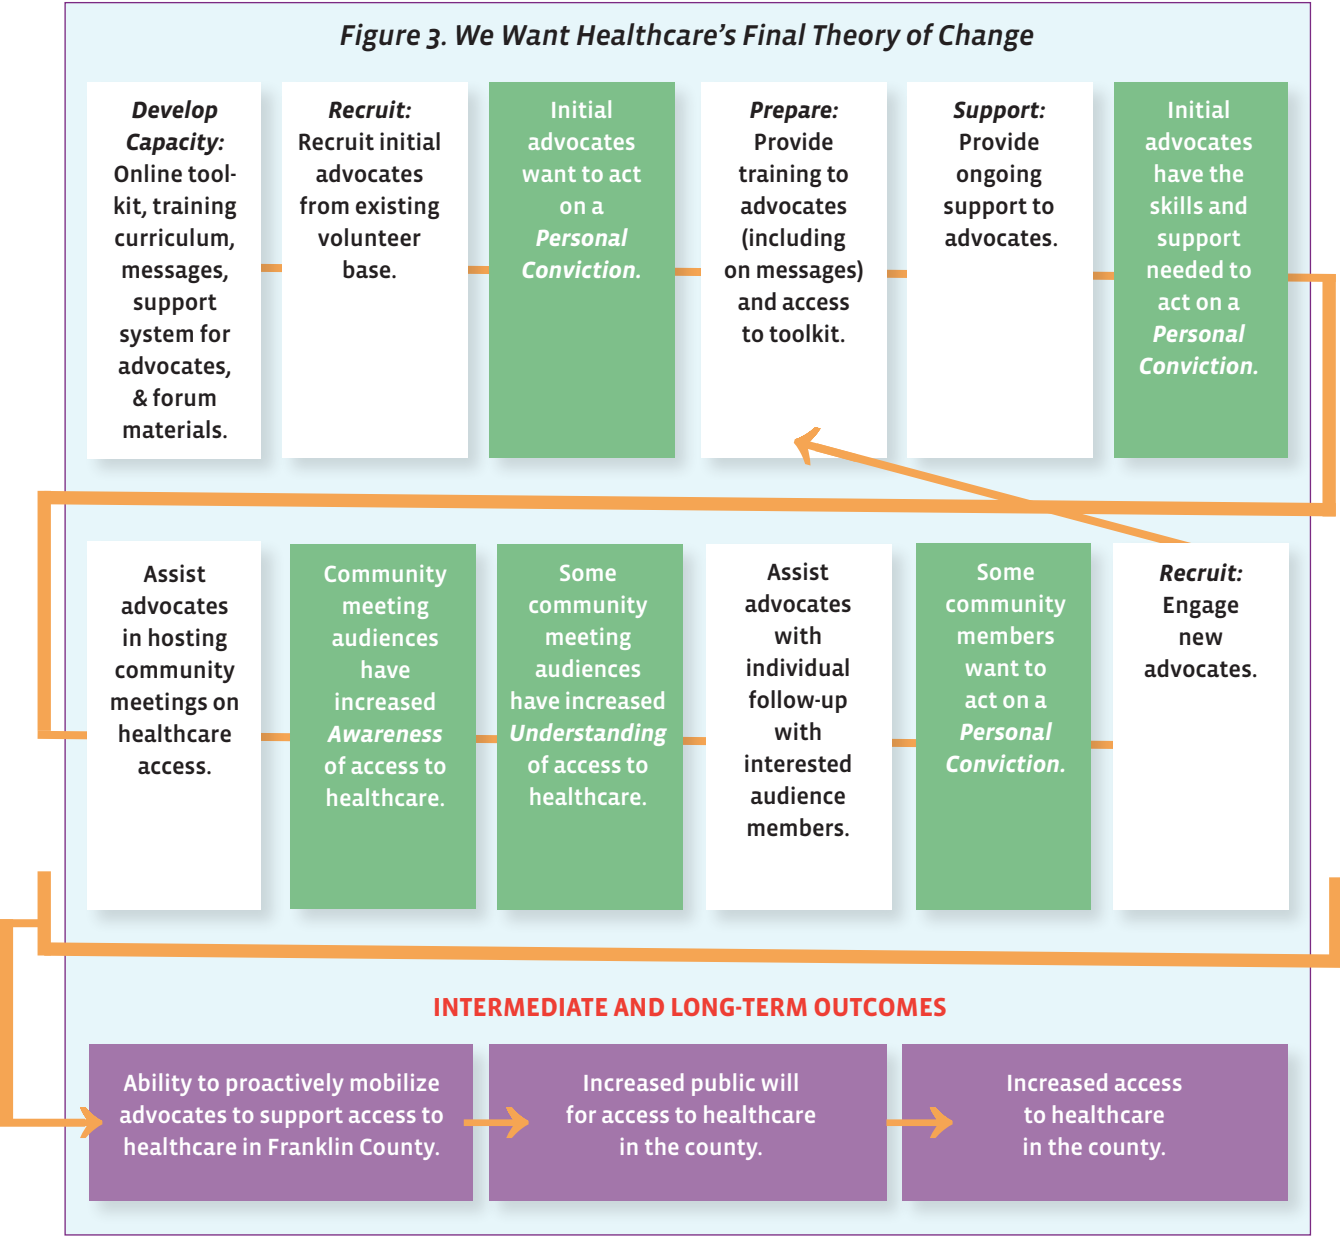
Figure 3. We Want Healthcare's Final Theory of Change

Develop Capacity: Online toolkit, training curriculum, messages, support system for advocates, & forum materials.

Recruit: Recruit initial advocates from existing volunteer base.

Initial advocates want to act on a Personal Conviction.

Prepare: Provide training to advocates (including on messages) and access to toolkit.

Support: Provide ongoing support to advocates.

Initial advocates have the skills and support needed to act on a Personal Conviction.

Assist advocates in hosting community meetings on healthcare access.

Community meeting audiences have increased Awareness of access to healthcare.

Some community meeting audiences have increased Understanding of access to healthcare.

Assist advocates with individual follow-up with interested audience members.

Some community members want to act on a Personal Conviction.

Recruit: Engage new advocates.

INTERMEDIATE AND LONG-TERM OUTCOMES

Ability to proactively mobilize advocates to support access to healthcare in Franklin County.

Increased public will for access to healthcare in the county.

Increased access to healthcare in the county.